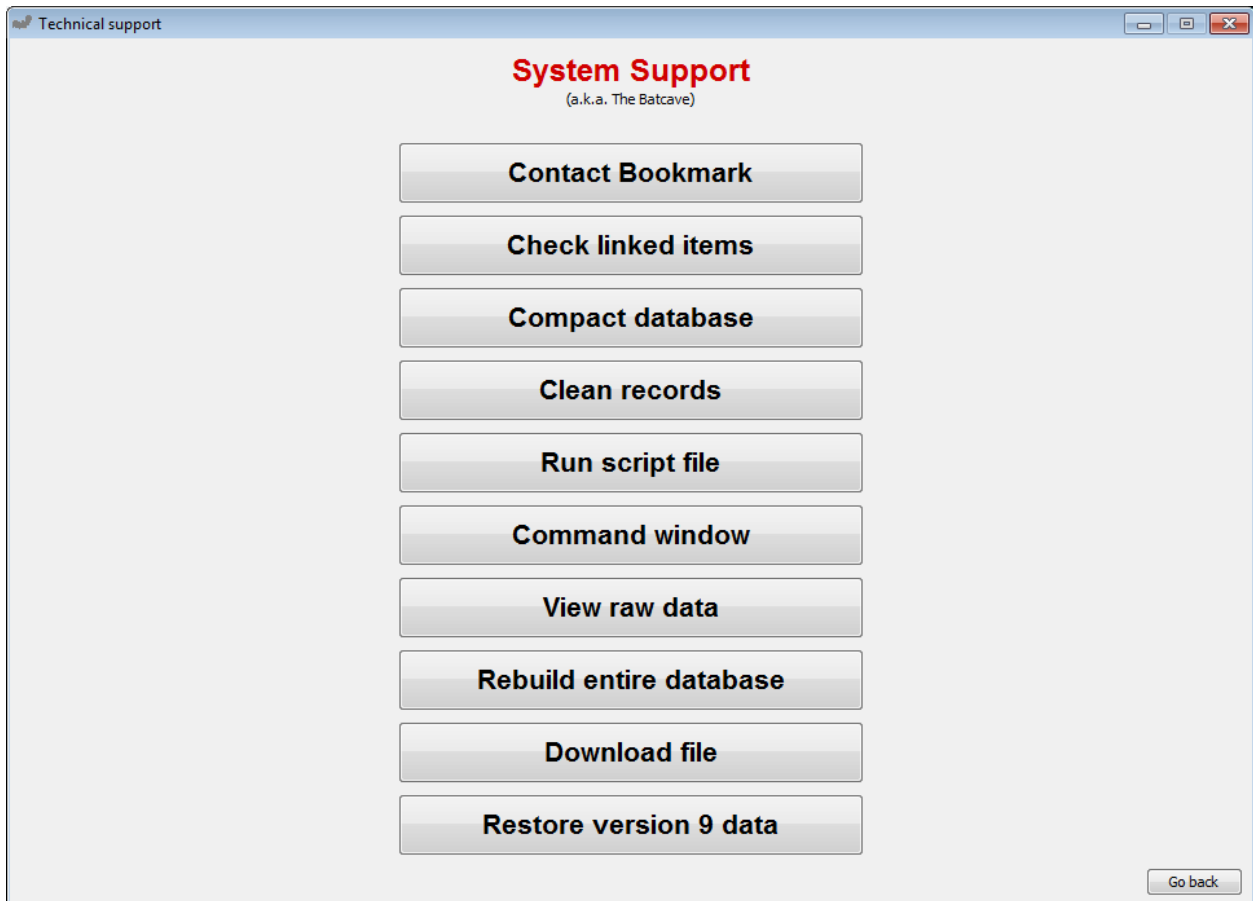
Technical support

System Support
(a.k.a. The Batcave)

Contact Bookmark

Check linked items

Compact database

Clean records

Run script file

Command window

View raw data

Rebuild entire database

Download file

Restore version 9 data

Go back